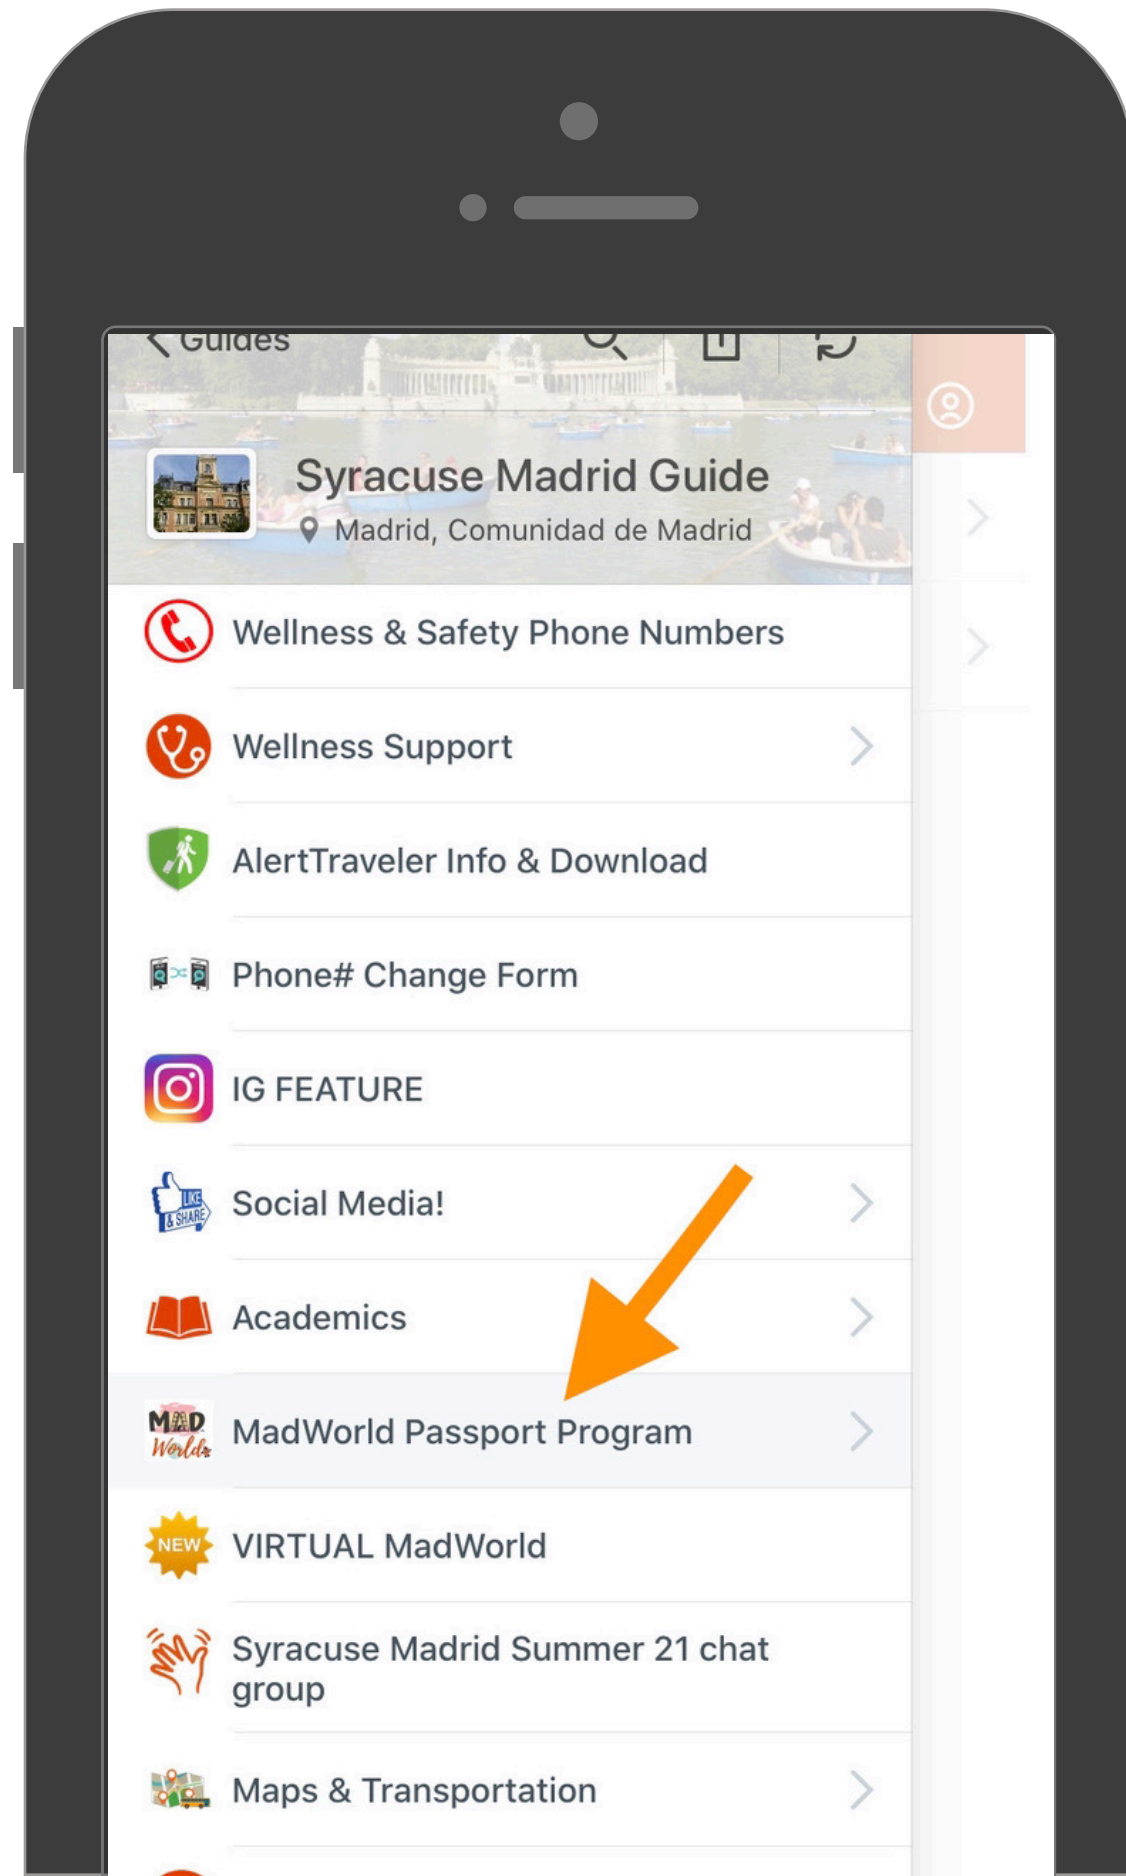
< Guides

Syracuse Madrid Guide
Madrid, Comunidad de Madrid

Wellness & Safety Phone Numbers

Wellness Support

AlertTraveler Info & Download

Phone# Change Form

IG FEATURE

LIKE & SHARE
Social Media!

Academics

MAD World
MadWorld Passport Program

NEW
VIRTUAL MadWorld

Syracuse Madrid Summer 21 chat group

Maps & Transportation